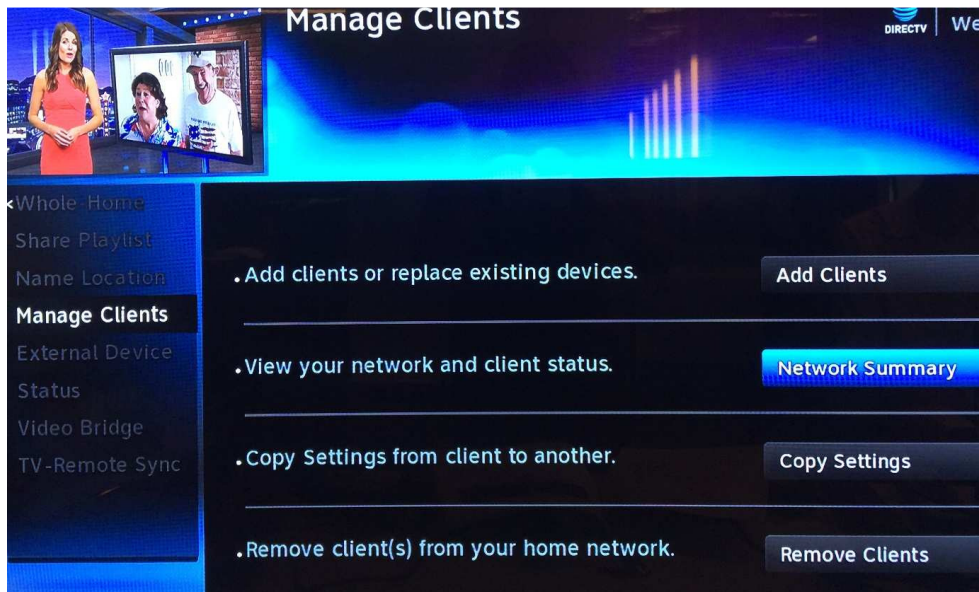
Manage Clients

DIRECTV | We

‹Whole Home
Share Playlist
Name Location
Manage Clients
External Device
Status
Video Bridge
TV-Remote Sync

. Add clients or replace existing devices.

Add Clients

. View your network and client status.

Network Summary

. Copy Settings from client to another.

Copy Settings

. Remove client(s) from your home network.

Remove Clients